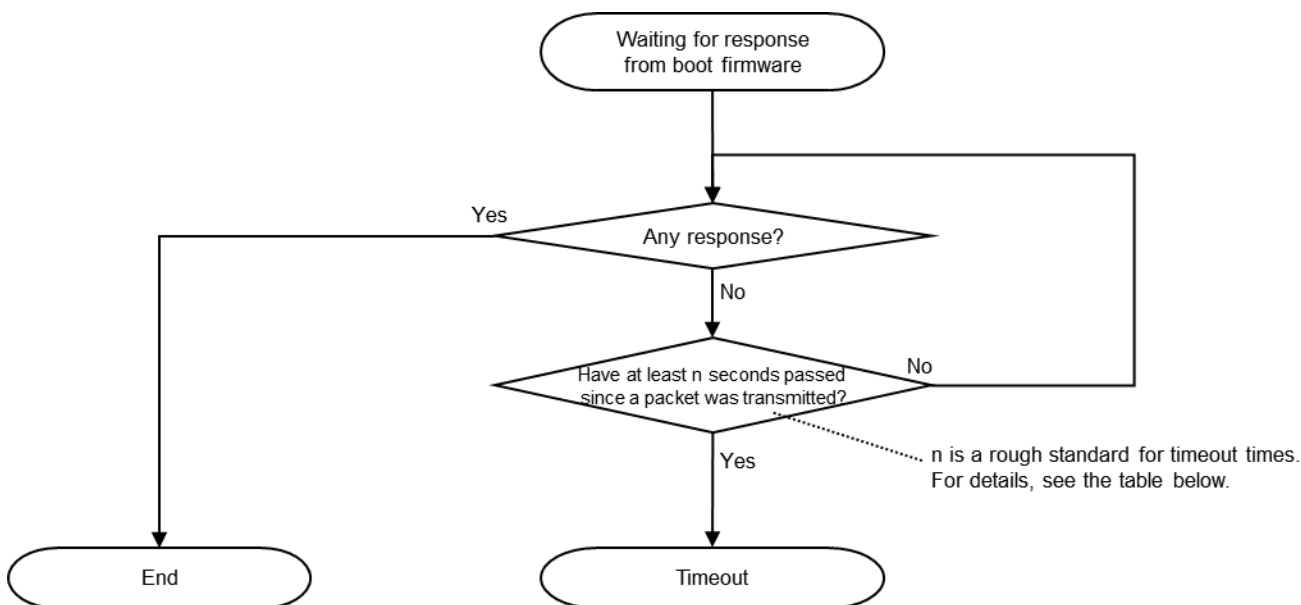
Waiting for response from boot firmware

Yes

Any response?

No

Have at least n seconds passed since a packet was transmitted?

No

n is a rough standard for timeout times. For details, see the table below.

Yes

End

Timeout